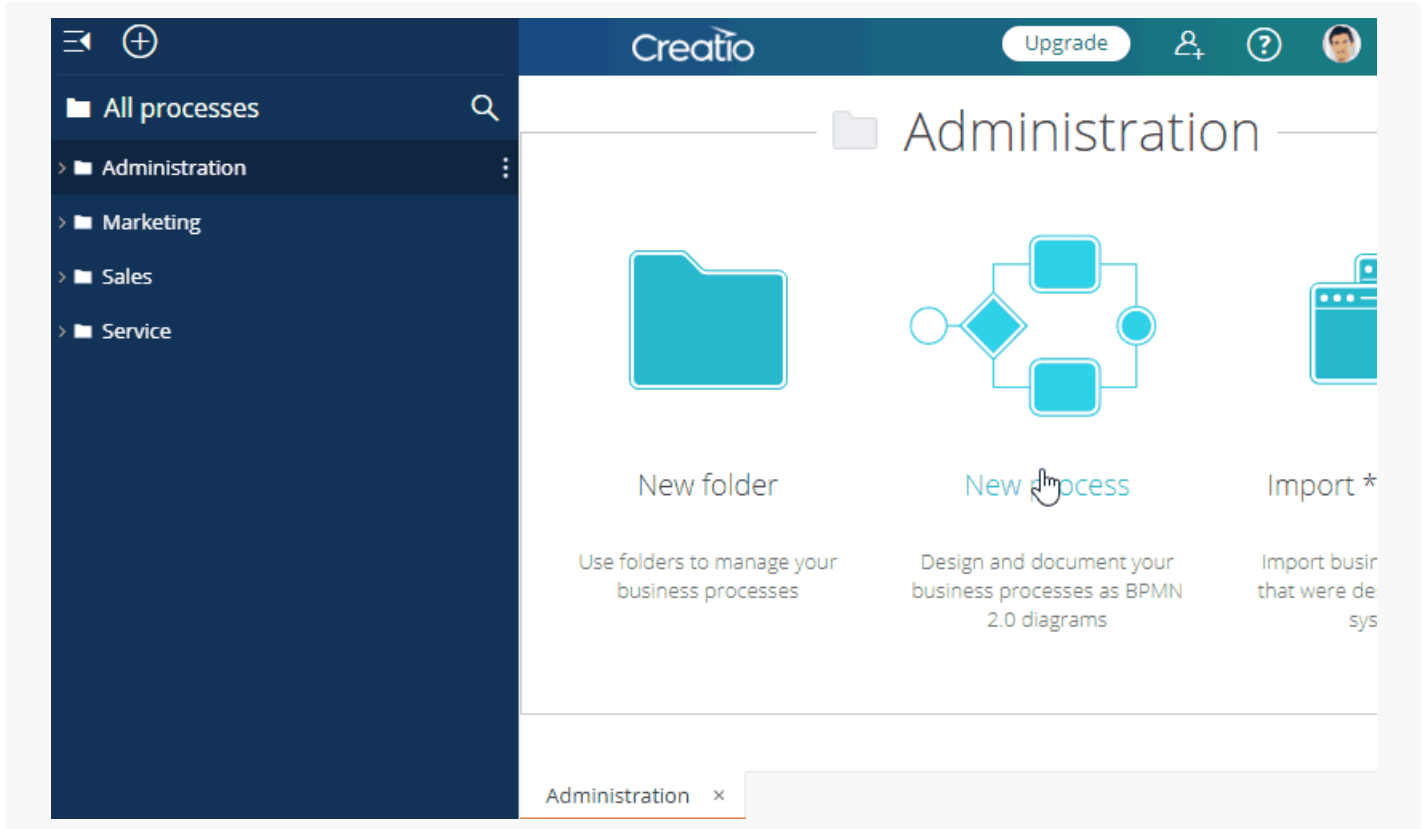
Creatio

Upgrade

All processes

Administration

Marketing

Sales

Service

Administration

New folder

Use folders to manage your business processes

New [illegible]ocess

Design and document your business processes as BPMN 2.0 diagrams

Import *

Import busi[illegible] that were de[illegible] sys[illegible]

Administration ×